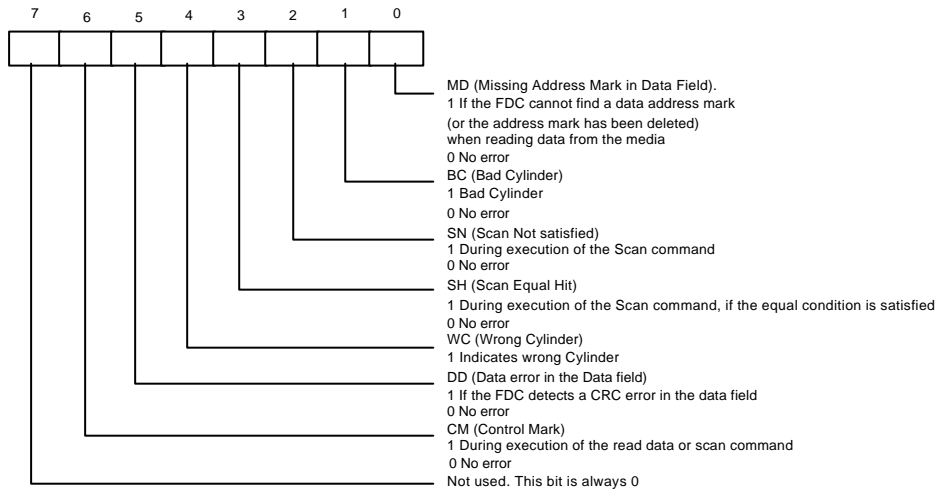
7 6 5 4 3 2 1 0

MD (Missing Address Mark in Data Field).
1 If the FDC cannot find a data address mark
(or the address mark has been deleted)
when reading data from the media
0 No error

BC (Bad Cylinder)
1 Bad Cylinder
0 No error

SN (Scan Not satisfied)
1 During execution of the Scan command
0 No error

SH (Scan Equal Hit)
1 During execution of the Scan command, if the equal condition is satisfied
0 No error

WC (Wrong Cylinder)
1 Indicates wrong Cylinder

DD (Data error in the Data field)
1 If the FDC detects a CRC error in the data field
0 No error

CM (Control Mark)
1 During execution of the read data or scan command
0 No error

Not used. This bit is always 0